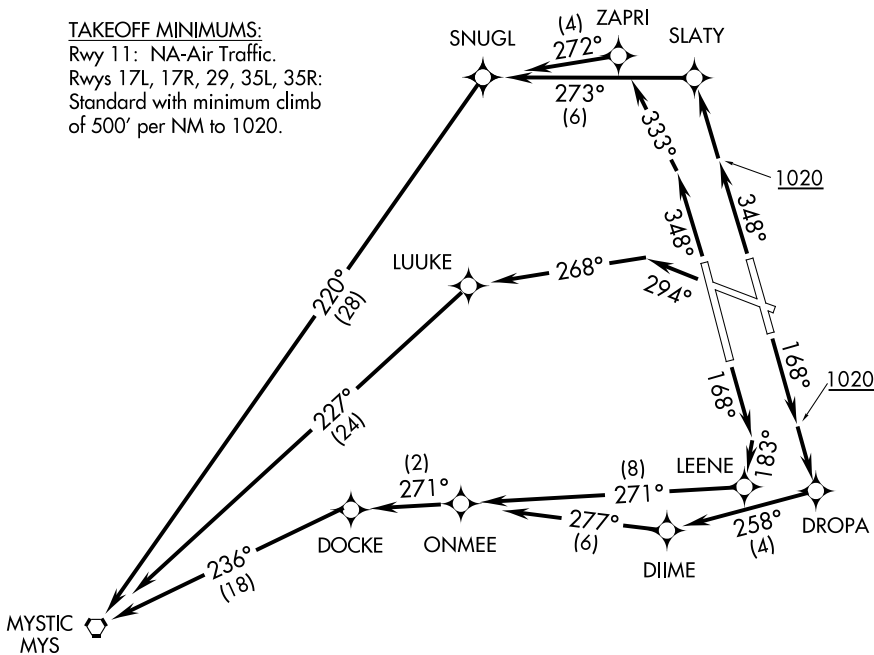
TAKEOFF MINIMUMS:
Rwy 11: NA-Air Traffic.
Rwys 17L, 17R, 29, 35L, 35R: Standard with minimum climb of 500' per NM to 1020.

SNUGL
(4)
ZAPRI
272°
SLATY
273°
(6)
333°
1020
348°
348°
LUUKE
268°
294°
220°
(28)
168°
1020
227°
(24)
168°
183°
(2)
271°
(8)
271°
LEENE
277°
(6)
258°
(4)
DROPA
236°
(18)
DOCKE
ONMEE
DIIME
MYSTIC
MYS